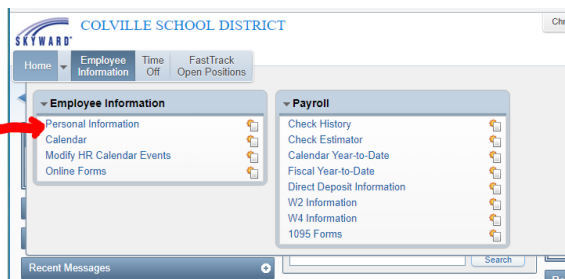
SKYWARD COLVILLE SCHOOL DISTRICT

Chr

Home

Employee Information

Time Off

FastTrack Open Positions

Employee Information

Personal Information
Calendar
Modify HR Calendar Events
Online Forms

Payroll

Check History
Check Estimator
Calendar Year-to-Date
Fiscal Year-to-Date
Direct Deposit Information
W2 Information
W4 Information
1095 Forms

Recent Messages

Search